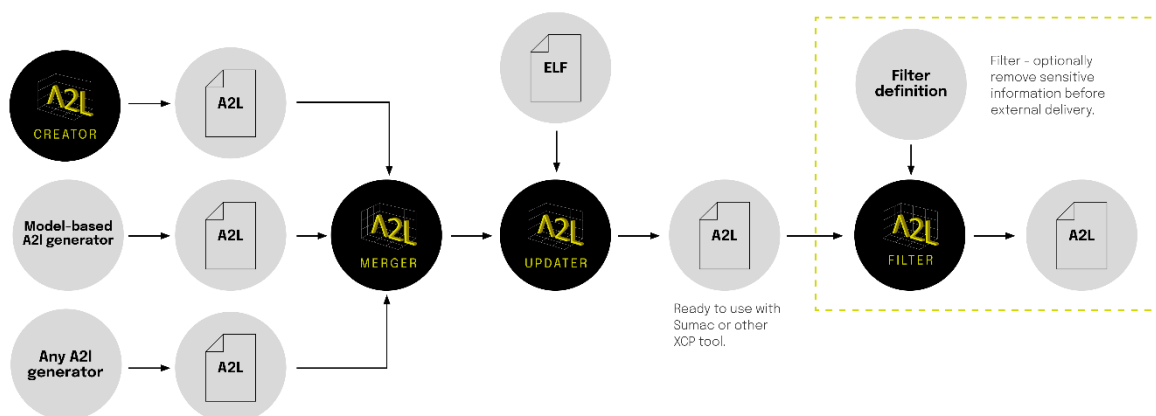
A2L
CREATOR

A2L

Model-based A2l generator

A2L

Any A2l generator

A2L

A2L
MERGER

ELF

A2L
UPDATER

A2L

Ready to use with Sumac or other XCP tool.

Filter definition

Filter - optionally remove sensitive information before external delivery.

A2L
FILTER

A2L